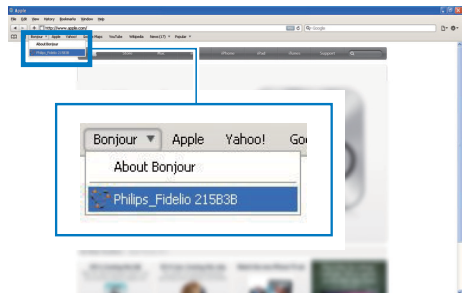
Apple

File Edit View History Bookmarks Window Help

http://www.apple.com/

Google

Bonjour Apple Yahoo! Google Maps YouTube Wikipedia News (17) Popular

About Bonjour

Philips_Fidelio 215B3B

Bonjour ▼ Apple Yahoo! Go

About Bonjour

Philips_Fidelio 215B3B